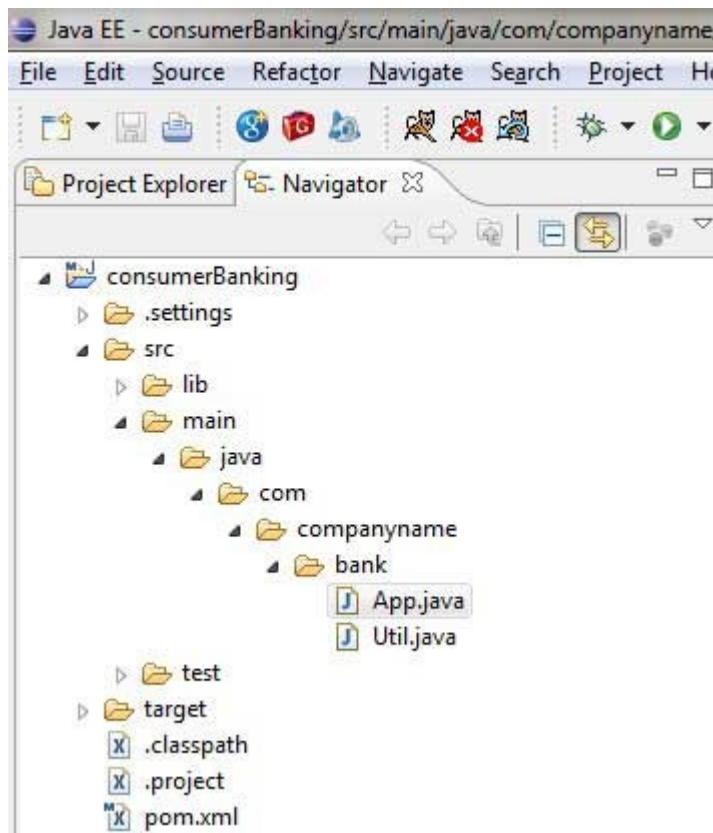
Java EE - consumerBanking/src/main/java/com/companyname

File Edit Source Refactor Navigate Search Project H

Project Explorer Navigator

consumerBanking
.settings
src
lib
main
java
com
companyname
bank
App.java
Util.java
test
target
.classpath
.project
pom.xml